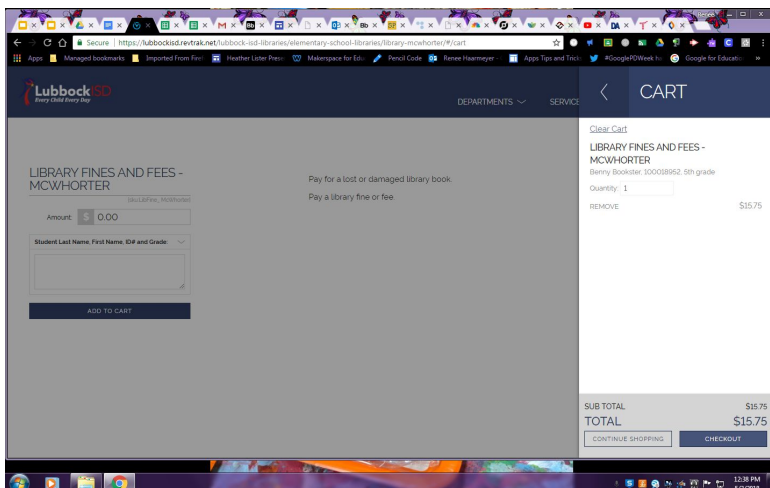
Secure | https://lubbockisd.revtrak.net/lubbock-isd-libraries/elementary-school-libraries/library-mcwhorter/#/cart

Apps Managed bookmarks Imported From Fire Heather Lister Prese Makerspace for Edu Pencil Code Renee Haarmeyer Apps Tips and Trick #GooglePDWeek fo Google for Educatio

LubbockISD
Every Child Every Day

DEPARTMENTS SERVIC

LIBRARY FINES AND FEES - MCWHORTER

libLibFine_McWhorter

Amount $ 0.00

Student Last Name, First Name, ID# and Grade

ADD TO CART

Pay for a lost or damaged library book.

Pay a library fine or fee.

CART

Clear Cart

LIBRARY FINES AND FEES - MCWHORTER

Benny Bookster, 100018952, 5th grade

Quantity 1

REMOVE $15.75

SUB TOTAL $15.75

TOTAL $15.75

CONTINUE SHOPPING

CHECKOUT

12:38 PM